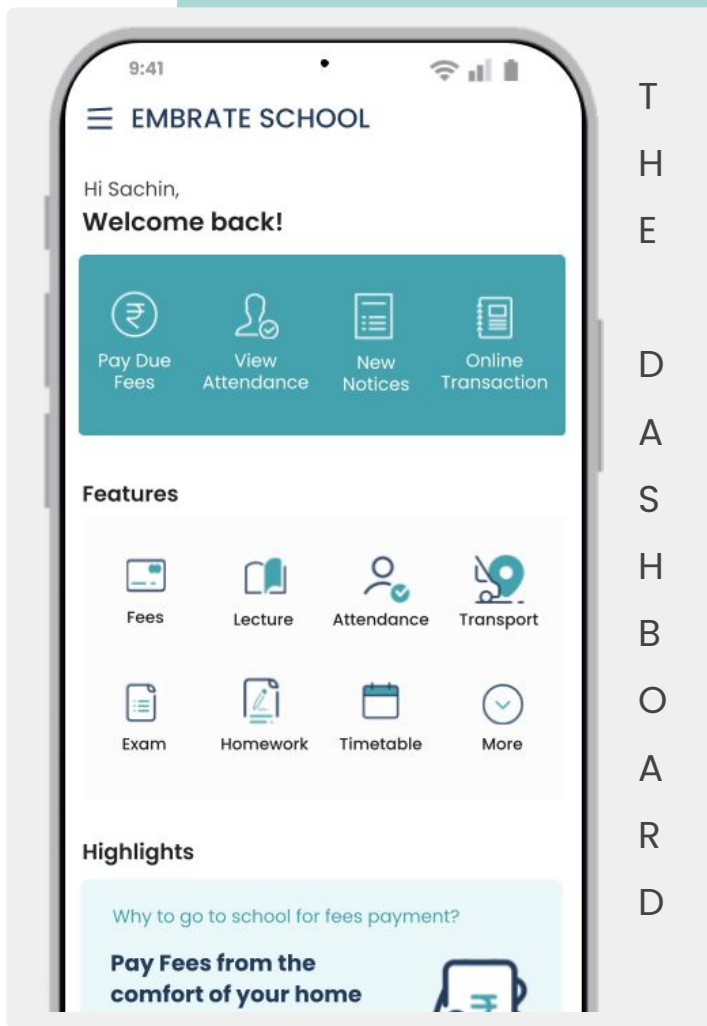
9:41

EMBRATE SCHOOL

Hi Sachin,
Welcome back!

Pay Due Fees
View Attendance
New Notices
Online Transaction

Features

Fees
Lecture
Attendance
Transport
Exam
Homework
Timetable
More

Highlights

Why to go to school for fees payment?

Pay Fees from the comfort of your home

T
H
E

D
A
S
H
B
O
A
R
D